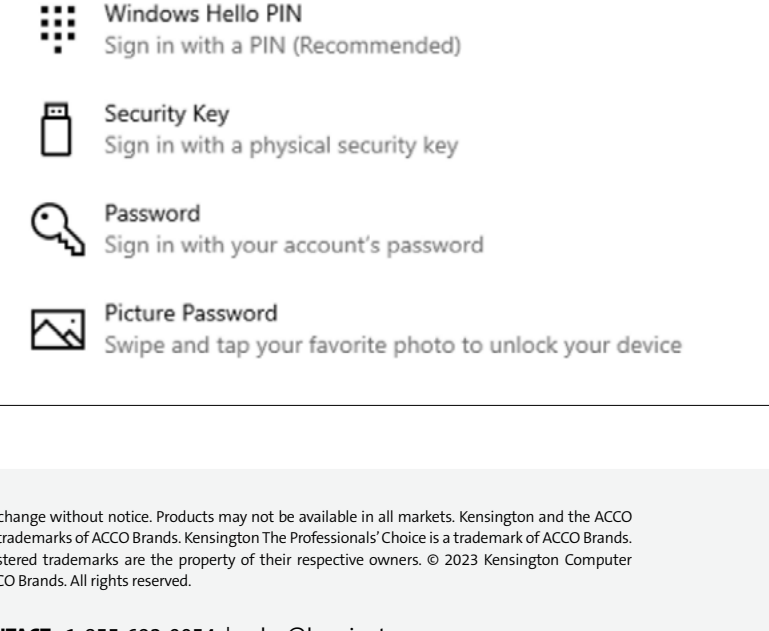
Windows Hello PIN
Sign in with a PIN (Recommended)

Security Key
Sign in with a physical security key

Password
Sign in with your account's password

Picture Password
Swipe and tap your favorite photo to unlock your device

change without notice. Products may not be available in all markets. Kensington and the ACCO trademarks of ACCO Brands. Kensington The Professionals' Choice is a trademark of ACCO Brands. stered trademarks are the property of their respective owners. © 2023 Kensington Computer CO Brands. All rights reserved.

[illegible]